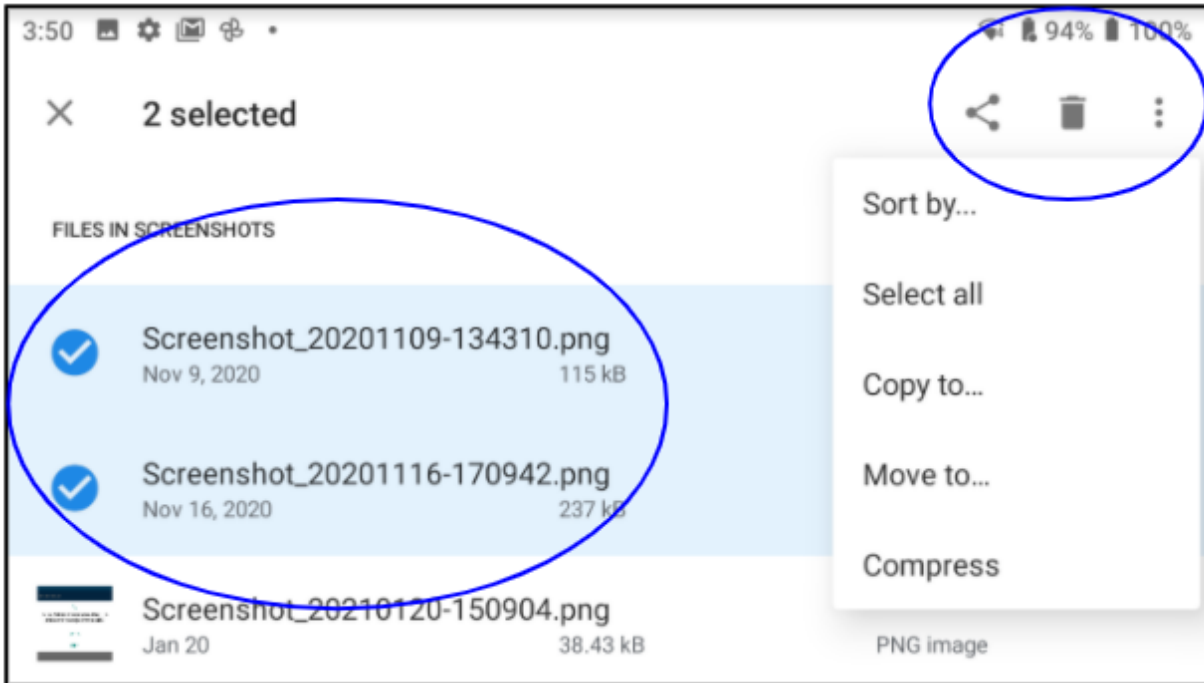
3:50 • 94% 100%

2 selected

FILES IN SCREENSHOTS

Screenshot_20201109-134310.png
Nov 9, 2020 115 kB

Screenshot_20201116-170942.png
Nov 16, 2020 237 kB

Screenshot_20210120-150904.png
Jan 20 38.43 kB PNG image

Sort by...

Select all

Copy to...

Move to...

Compress